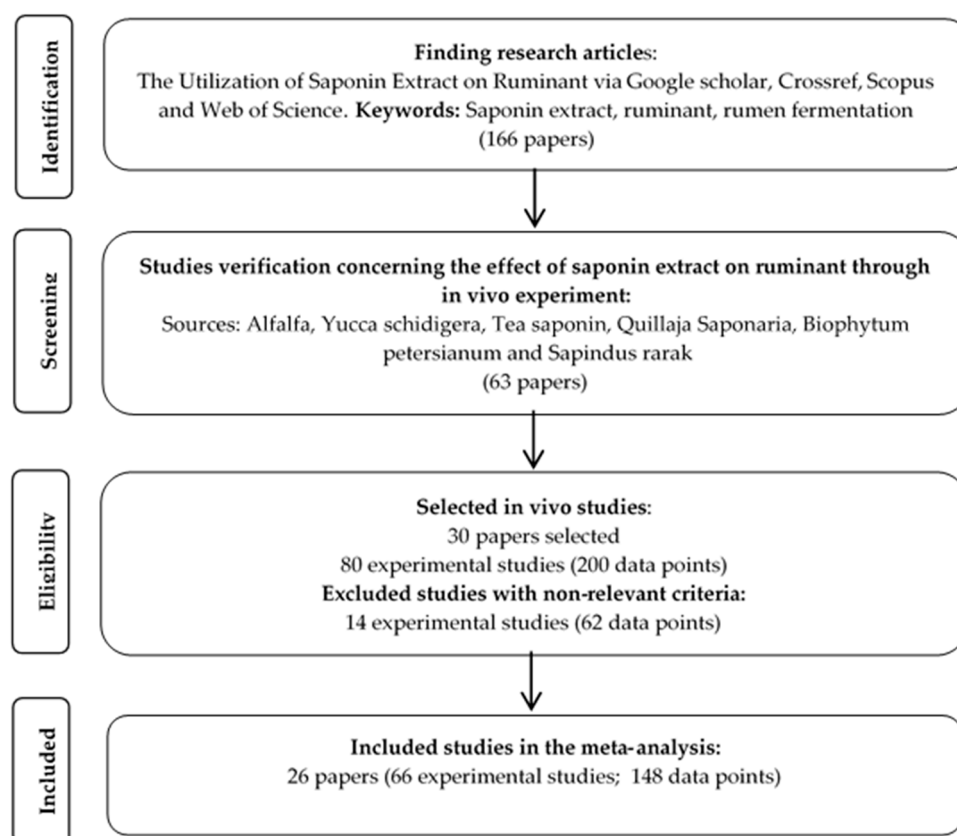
Identification

Finding research articles:
The Utilization of Saponin Extract on Ruminant via Google scholar, Crossref, Scopus and Web of Science. **Keywords:** Saponin extract, ruminant, rumen fermentation
(166 papers)

Screening

Studies verification concerning the effect of saponin extract on ruminant through in vivo experiment:
Sources: Alfalfa, Yucca schidigera, Tea saponin, Quillaja Saponaria, Biophytum petersianum and Sapindus rarak
(63 papers)

Eligibility

Selected in vivo studies:
30 papers selected
80 experimental studies (200 data points)
Excluded studies with non-relevant criteria:
14 experimental studies (62 data points)

Included

Included studies in the meta-analysis:
26 papers (66 experimental studies; 148 data points)